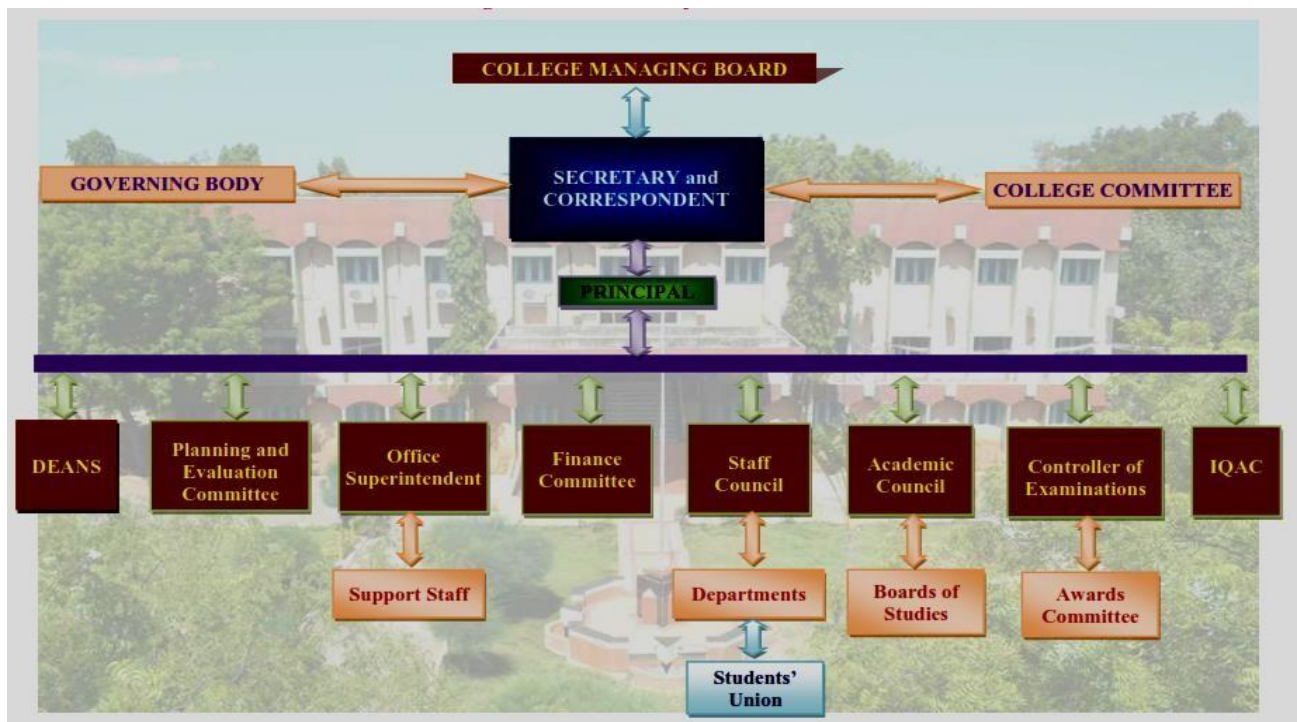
COLLEGE MANAGING BOARD

GOVERNING BODY

SECRETARY and CORRESPONDENT

COLLEGE COMMITTEE

PRINCIPAL

DEANS

Planning and Evaluation Committee

Office Superintendent

Finance Committee

Staff Council

Academic Council

Controller of Examinations

IQAC

Support Staff

Departments

Boards of Studies

Awards Committee

Students' Union